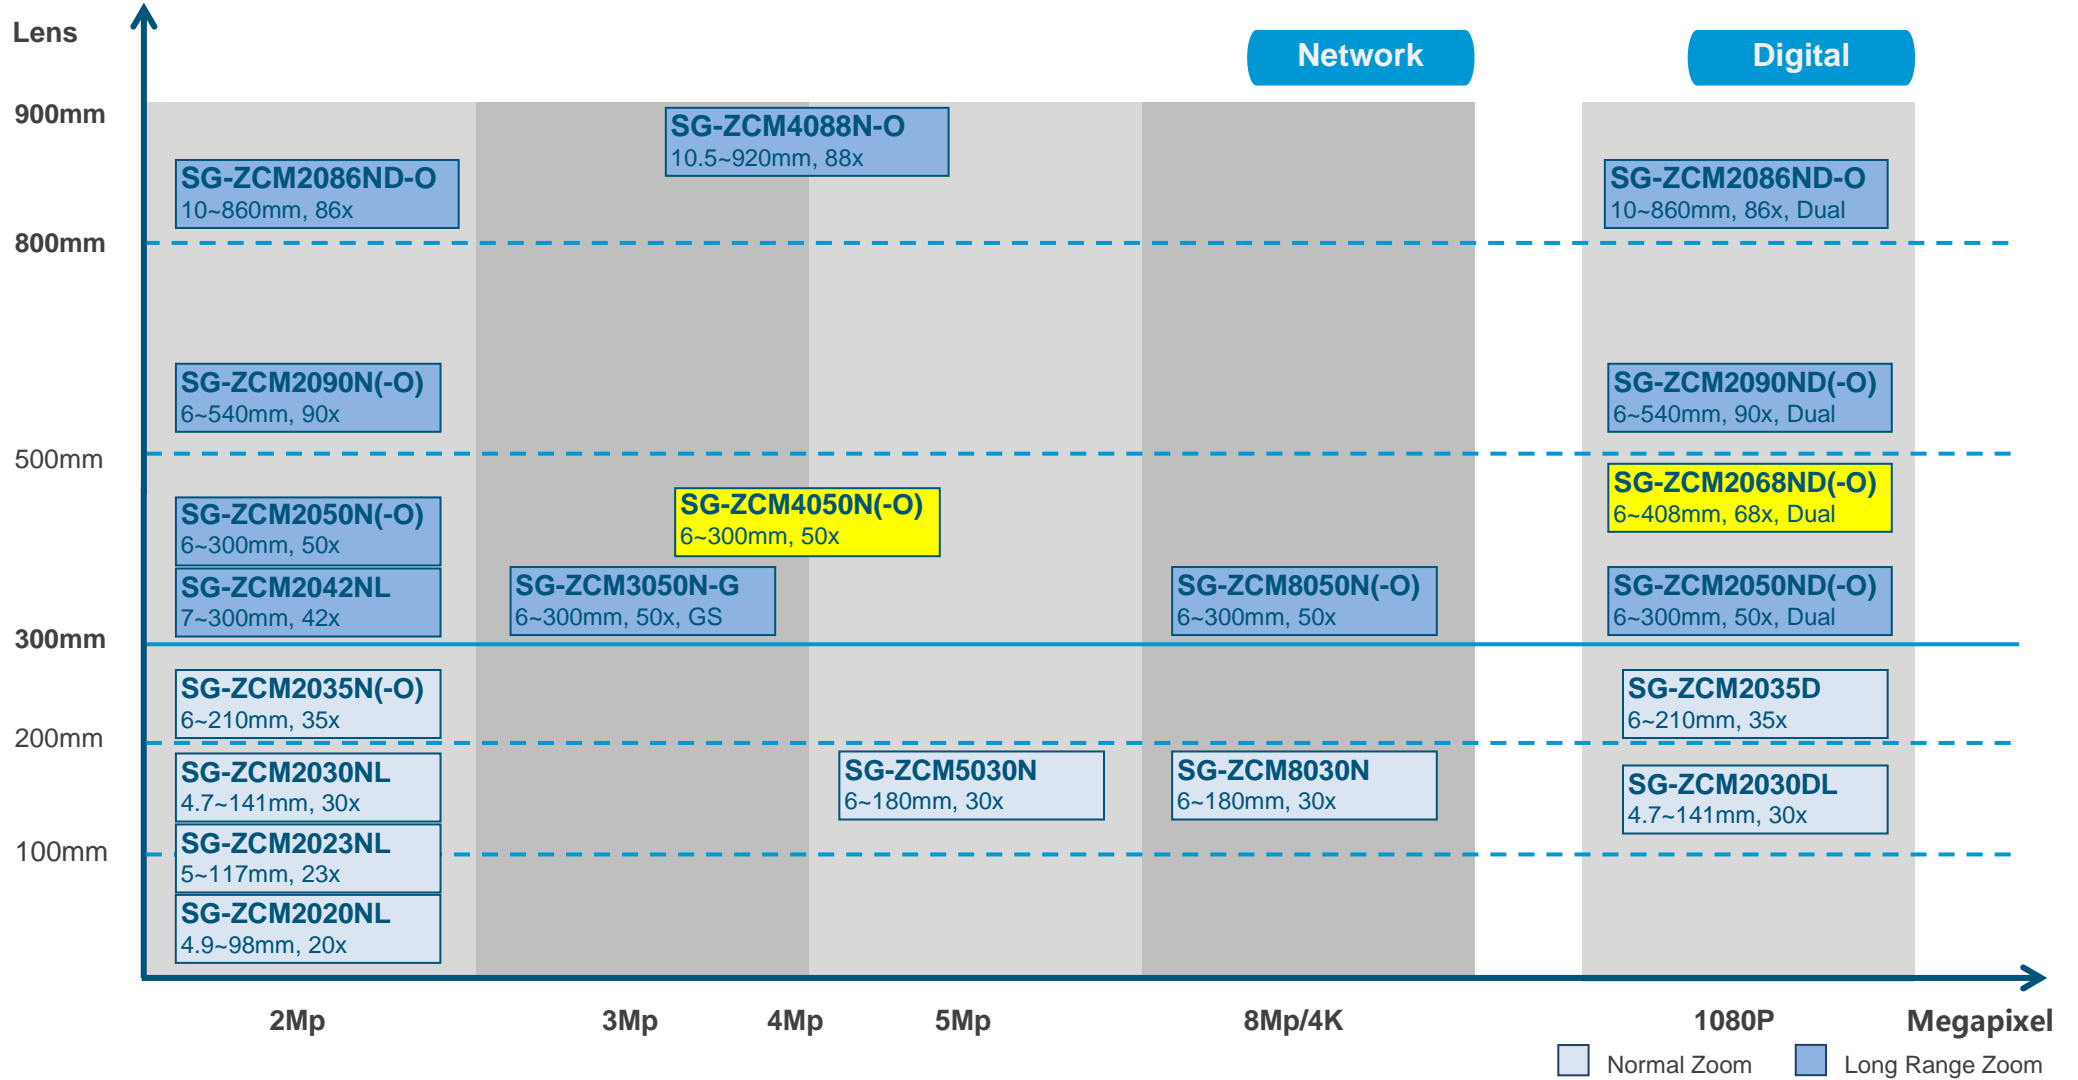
Lens

Network

Digital

900mm

SG-ZCM4088N-O
10.5~920mm, 88x

SG-ZCM2086ND-O
10~860mm, 86x

SG-ZCM2086ND-O
10~860mm, 86x, Dual

800mm

SG-ZCM2090N(-O)
6~540mm, 90x

SG-ZCM2090ND(-O)
6~540mm, 90x, Dual

500mm

SG-ZCM2068ND(-O)
6~408mm, 68x, Dual

SG-ZCM2050N(-O)
6~300mm, 50x

SG-ZCM4050N(-O)
6~300mm, 50x

SG-ZCM2042NL
7~300mm, 42x

SG-ZCM3050N-G
6~300mm, 50x, GS

SG-ZCM8050N(-O)
6~300mm, 50x

SG-ZCM2050ND(-O)
6~300mm, 50x, Dual

300mm

SG-ZCM2035N(-O)
6~210mm, 35x

SG-ZCM2035D
6~210mm, 35x

200mm

SG-ZCM2030NL
4.7~141mm, 30x

SG-ZCM5030N
6~180mm, 30x

SG-ZCM8030N
6~180mm, 30x

SG-ZCM2030DL
4.7~141mm, 30x

SG-ZCM2023NL
5~117mm, 23x

100mm

SG-ZCM2020NL
4.9~98mm, 20x

2Mp 3Mp 4Mp 5Mp 8Mp/4K 1080P Megapixel

Normal Zoom Long Range Zoom